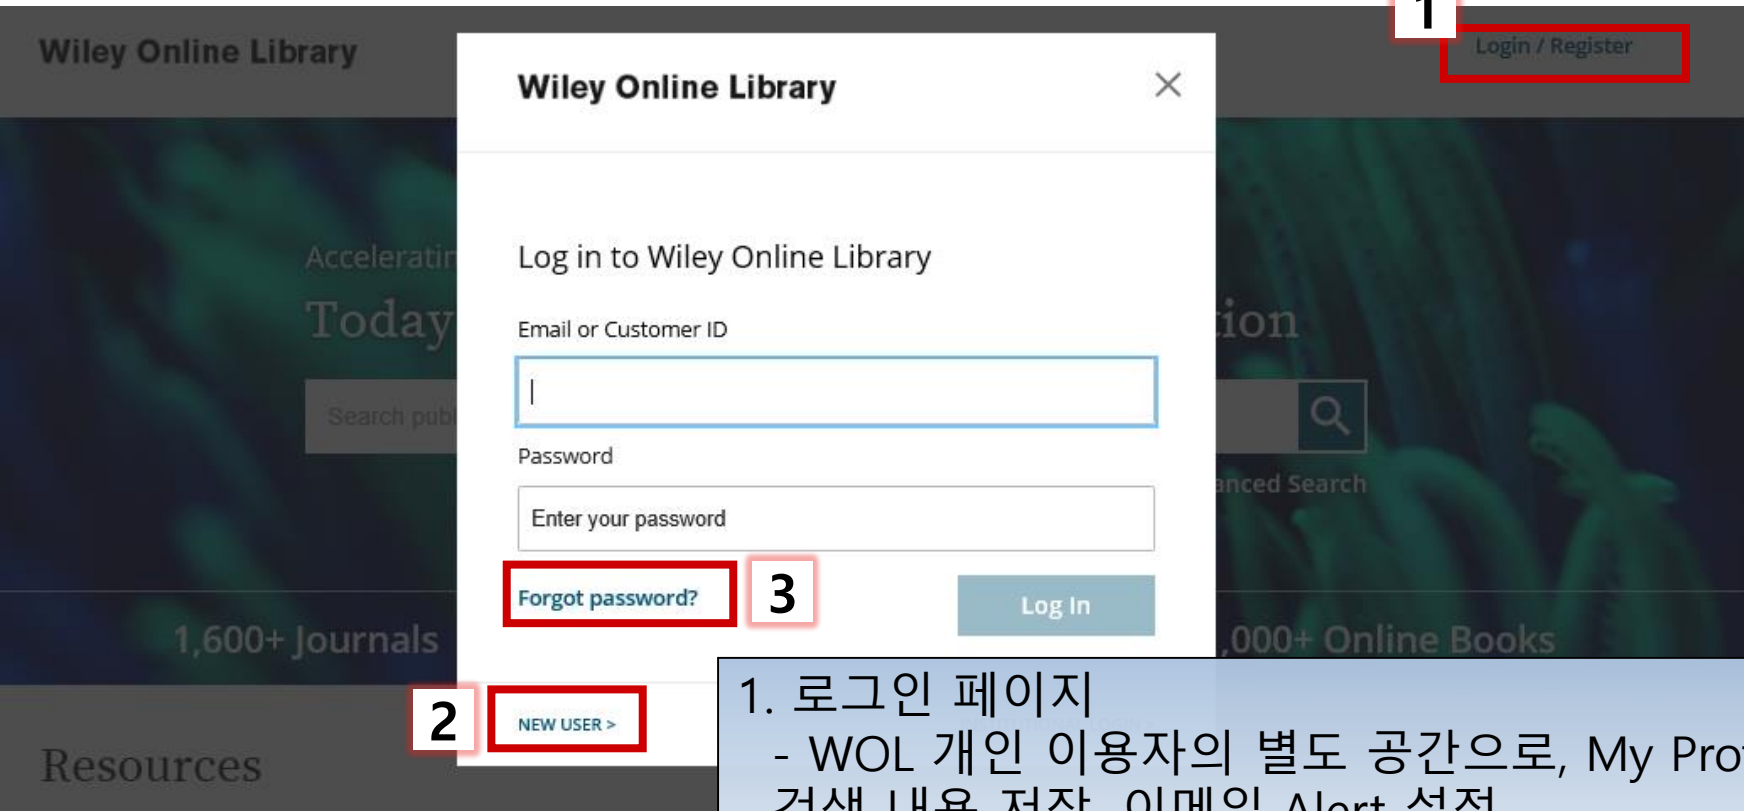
Wiley Online Library

1

Login / Register

Wiley Online Library

Accelerati

Today

ion

Search publ

anced Search

1,600+ Journals

,000+ Online Books

Resources

Log in to Wiley Online Library

Email or Customer ID

Password

Enter your password

Forgot password?

3

Log In

2

NEW USER >

1. 로그인 페이지
- WOL 개인 이용자의 별도 공간으로, My Pro
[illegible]